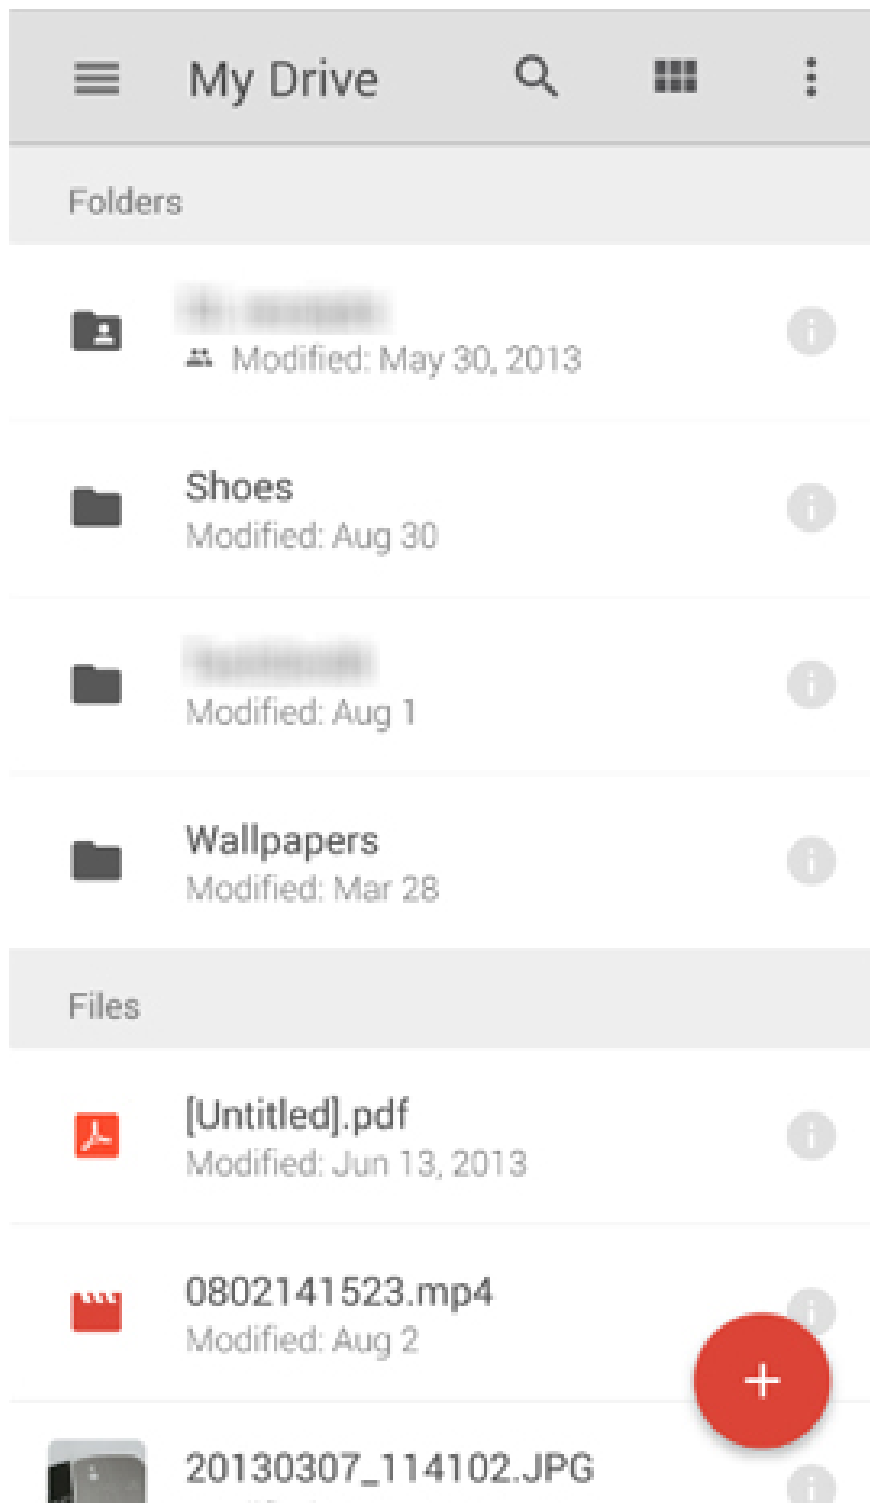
My Drive

Folders

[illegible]
Modified: May 30, 2013

Shoes
Modified: Aug 30

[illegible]
Modified: Aug 1

Wallpapers
Modified: Mar 28

Files

[Untitled].pdf
Modified: Jun 13, 2013

0802141523.mp4
Modified: Aug 2

20130307_114102.JPG